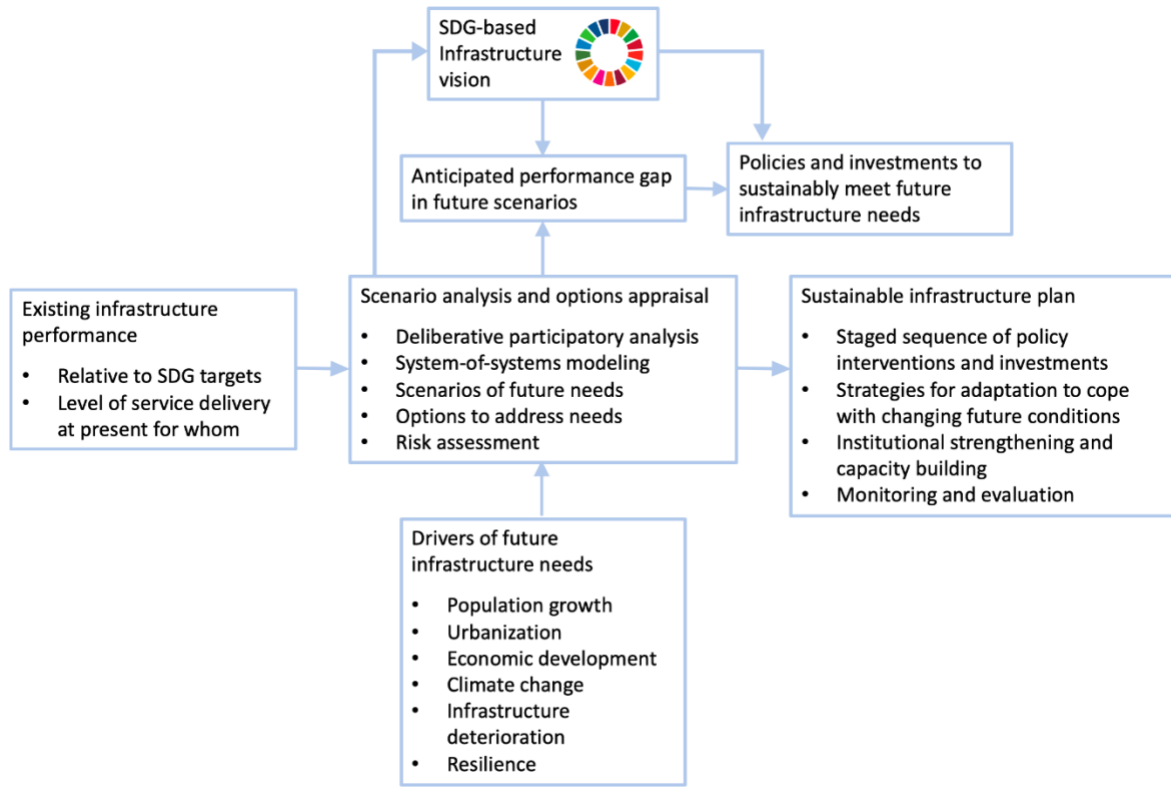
SDG-based Infrastructure vision

Anticipated performance gap in future scenarios

Policies and investments to sustainably meet future infrastructure needs

Existing infrastructure performance

- Relative to SDG targets
- Level of service delivery at present for whom

Scenario analysis and options appraisal

- Deliberative participatory analysis
- System-of-systems modeling
- Scenarios of future needs
- Options to address needs
- Risk assessment

Sustainable infrastructure plan

- Staged sequence of policy interventions and investments
- Strategies for adaptation to cope with changing future conditions
- Institutional strengthening and capacity building
- Monitoring and evaluation

Drivers of future infrastructure needs

- Population growth
- Urbanization
- Economic development
- Climate change
- Infrastructure deterioration
- Resilience